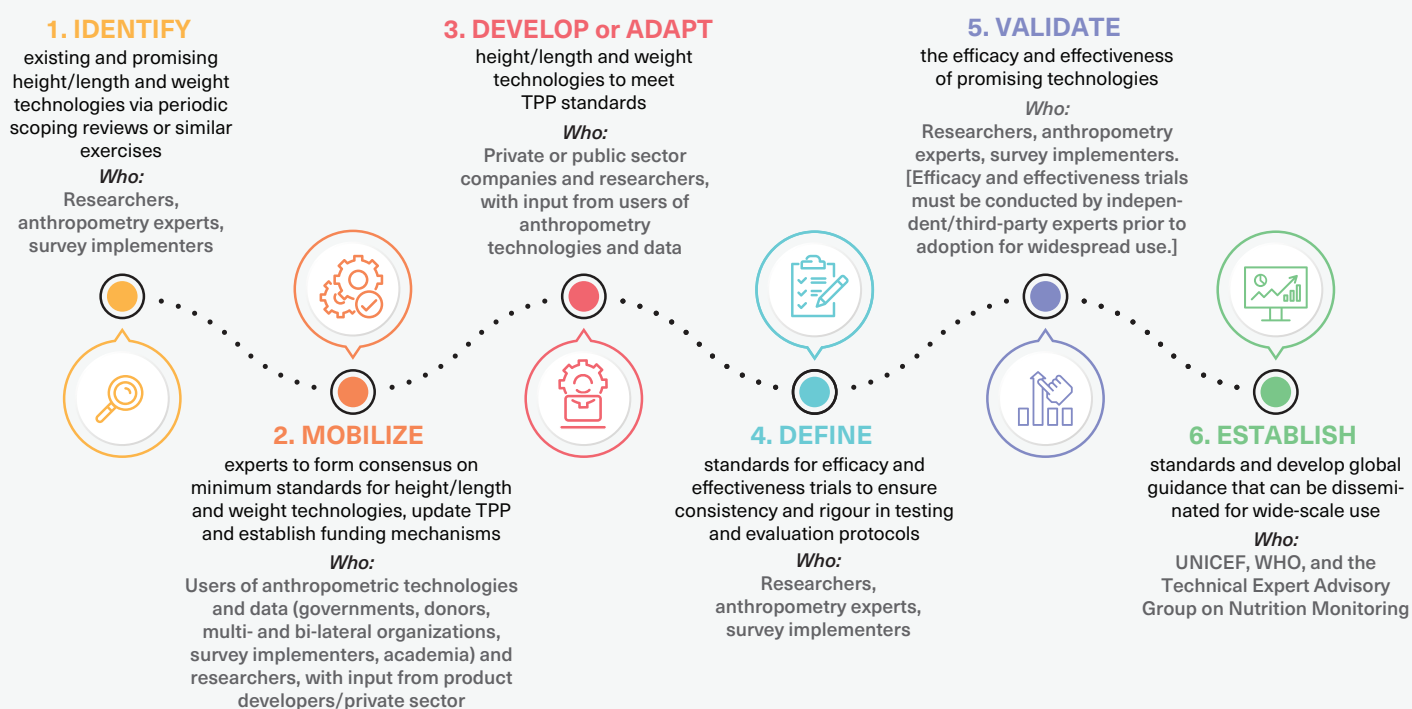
1. IDENTIFY
existing and promising height/length and weight technologies via periodic scoping reviews or similar exercises
Who:
Researchers, anthropometry experts, survey implementers

3. DEVELOP or ADAPT
height/length and weight technologies to meet TPP standards
Who:
Private or public sector companies and researchers, with input from users of anthropometry technologies and data

5. VALIDATE
the efficacy and effectiveness of promising technologies
Who:
Researchers, anthropometry experts, survey implementers. [Efficacy and effectiveness trials must be conducted by independent/third-party experts prior to adoption for widespread use.]

2. MOBILIZE
experts to form consensus on minimum standards for height/length and weight technologies, update TPP and establish funding mechanisms
Who:
Users of anthropometric technologies and data (governments, donors, multi- and bi-lateral organizations, survey implementers, academia) and researchers, with input from product developers/private sector

4. DEFINE
standards for efficacy and effectiveness trials to ensure consistency and rigour in testing and evaluation protocols
Who:
Researchers, anthropometry experts, survey implementers

6. ESTABLISH
standards and develop global guidance that can be disseminated for wide-scale use
Who:
UNICEF, WHO, and the Technical Expert Advisory Group on Nutrition Monitoring